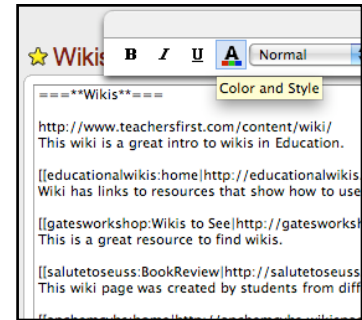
Wikis

B I U A Normal

Color and Style

===**Wikis**===

http://www.teachersfirst.com/content/wiki/
This wiki is a great intro to wikis in Education.

[[educationalwikis:home|http://educationalwikis.
Wiki has links to resources that show how to use

[[gatesworkshop:Wikis to See|http://gatesworksh
This is a great resource to find wikis.

[[salutetoseuss:BookReview|http://salutetoseuss
This wiki page was created by students from diff

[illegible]